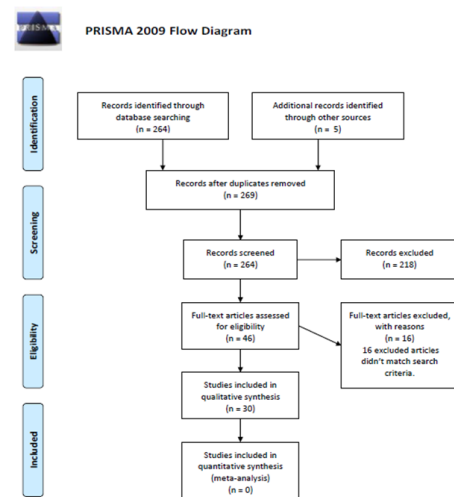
PRISMA

PRISMA 2009 Flow Diagram

Identification

Records identified through database searching
(n = 264)

Additional records identified through other sources
(n = 5)

Records after duplicates removed
(n = 269)

Screening

Records screened
(n = 264)

Records excluded
(n = 218)

Eligibility

Full-text articles assessed for eligibility
(n = 46)

Full-text articles excluded, with reasons
(n = 16)
16 excluded articles didn't match search criteria.

Studies included in qualitative synthesis
(n = 30)

Included

Studies included in quantitative synthesis (meta-analysis)
(n = 0)